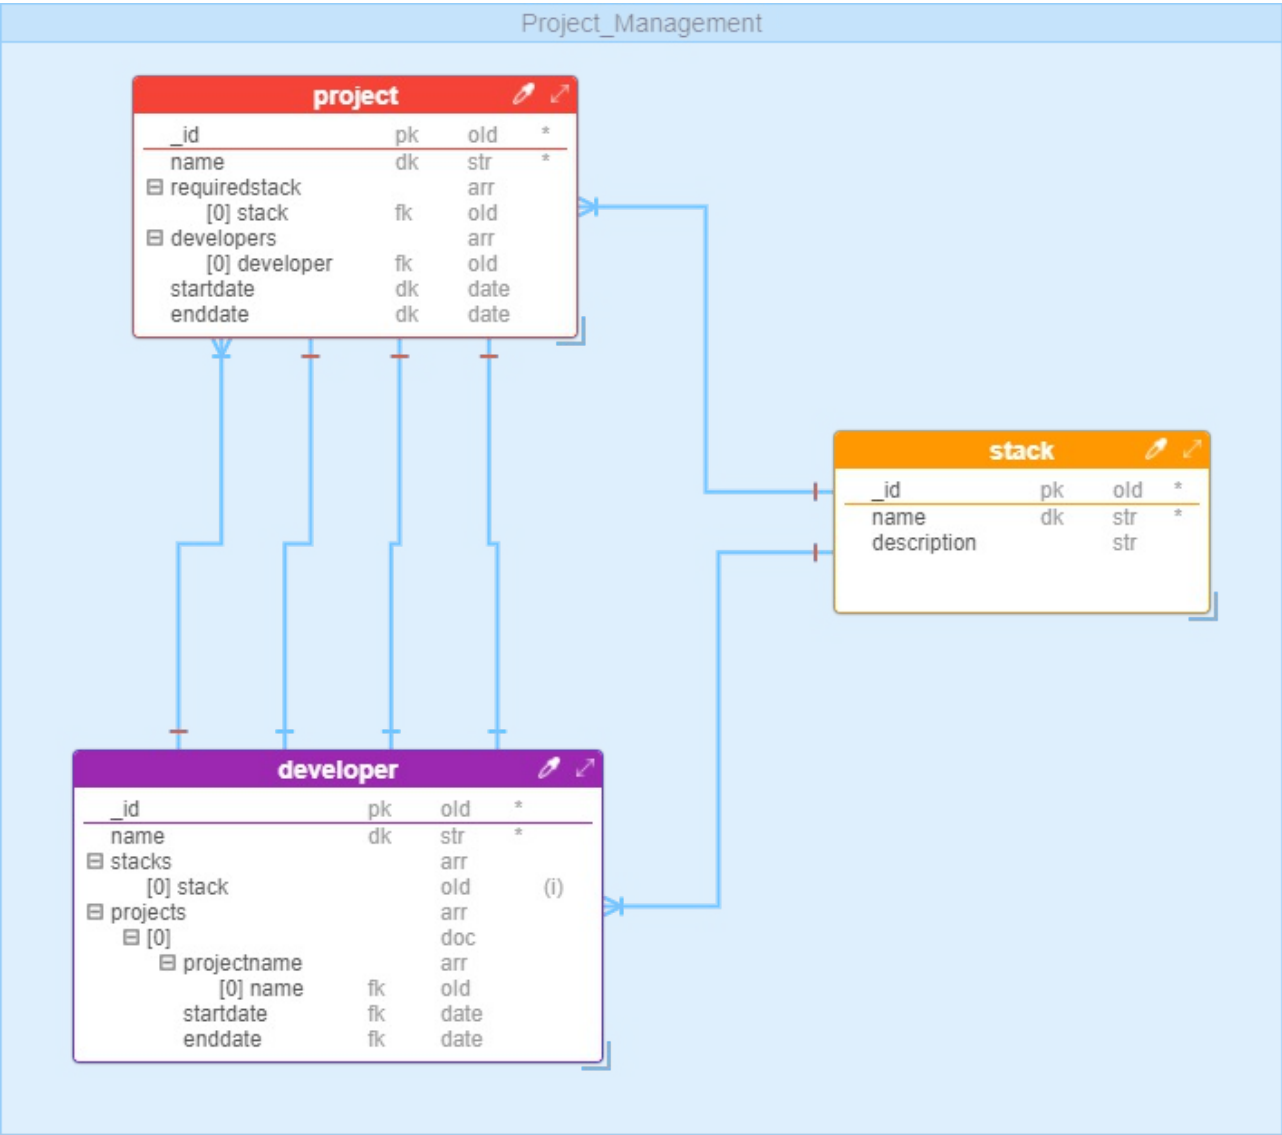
Project_Management

project

| | | | |
|---|---|---|---|
| _id | pk | oId | * |
| name | dk | str | * |
| ⊟ requiredstack | | arr | |
| [0] stack | fk | oId | |
| ⊟ developers | | arr | |
| [0] developer | fk | oId | |
| startdate | dk | date | |
| enddate | dk | date | |

stack

| | | | |
|---|---|---|---|
| _id | pk | oId | * |
| name | dk | str | * |
| description | | str | |

developer

| | | | |
|---|---|---|---|
| _id | pk | oId | * |
| name | dk | str | * |
| ⊟ stacks | | arr | |
| [0] stack | | oId | (i) |
| ⊟ projects | | arr | |
| ⊟ [0] | | doc | |
| ⊟ projectname | | arr | |
| [0] name | fk | oId | |
| startdate | fk | date | |
| enddate | fk | date | |